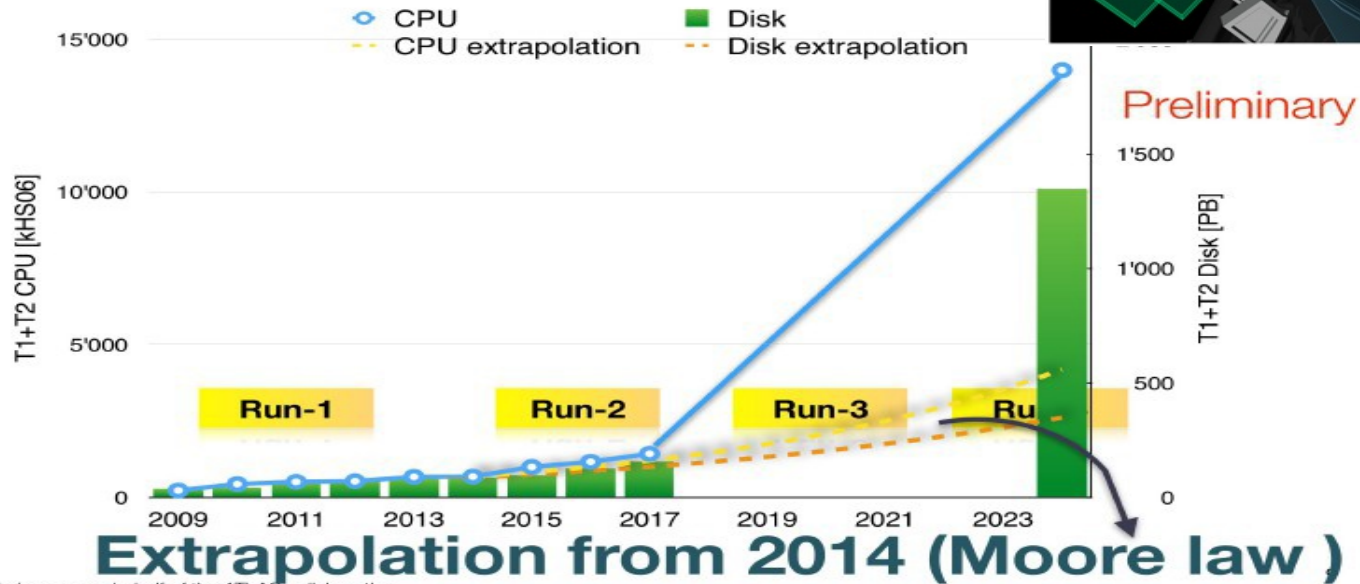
CPU
Disk
CPU extrapolation
Disk extrapolation

Preliminary

15'000
10'000
5'000
0

T1+T2 CPU [kHS06]

1'500
1'000
500
0

T1+T2 Disk [PB]

Run-1
Run-2
Run-3
Ru

2009
2011
2013
2015
2017
2019
2021
2023

Extrapolation from 2014 (Moore law )

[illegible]